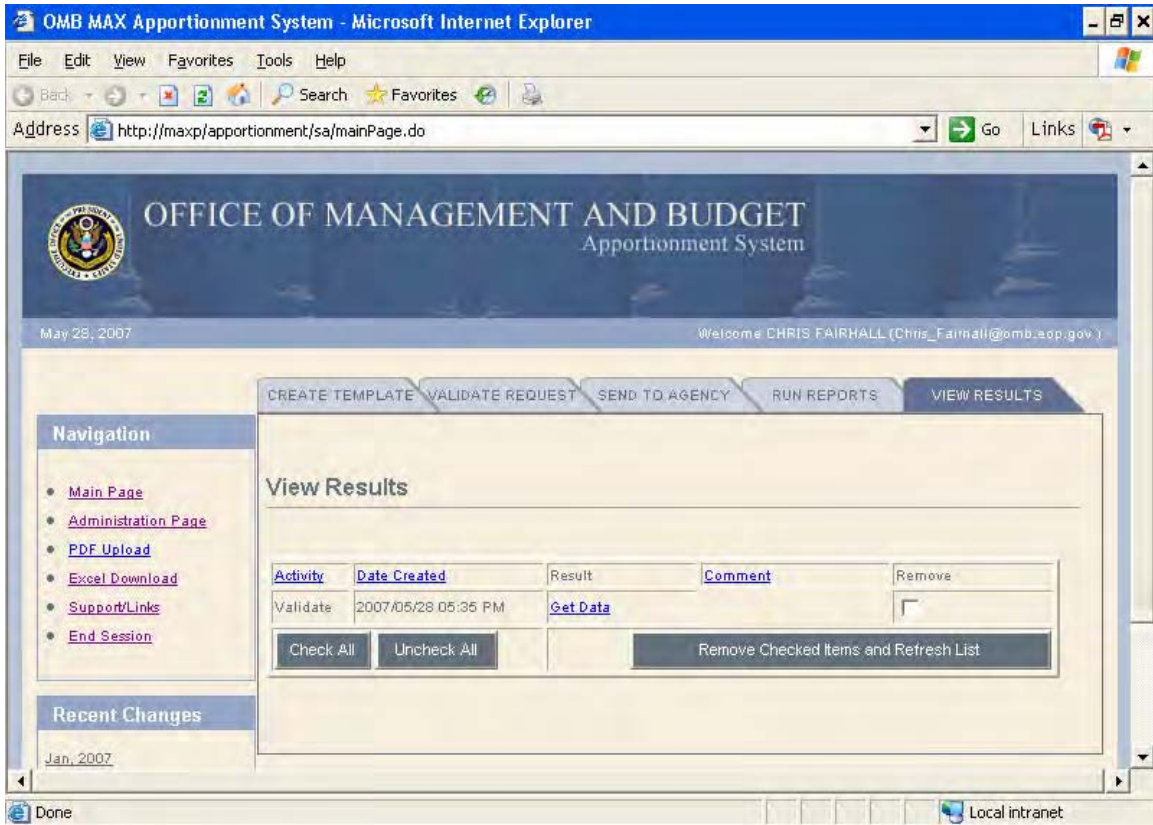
OMB MAX Apportionment System - Microsoft Internet Explorer

File Edit View Favorites Tools Help

Back Search Favorites

Address http://maxp/apportionment/sa/mainPage.do Go Links

OFFICE OF MANAGEMENT AND BUDGET
Apportionment System

May 28, 2007

Welcome CHRIS FAIRHALL (Chris_Fairhall@omb.eop.gov)

CREATE TEMPLATE VALIDATE REQUEST SEND TO AGENCY RUN REPORTS VIEW RESULTS

Navigation

- Main Page
- Administration Page
- PDF Upload
- Excel Download
- Support/Links
- End Session

Recent Changes

Jan, 2007

View Results

| Activity | Date Created | Result | Comment | Remove |
|---|---|---|---|---|
| Validate | 2007/05/28 05:35 PM | Get Data | | |

Check All Uncheck All Remove Checked Items and Refresh List

Done Local intranet